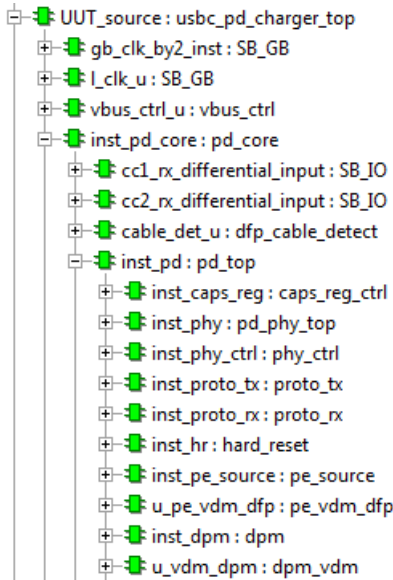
UUT_source : usbc_pd_charger_top
gb_clk_by2_inst : SB_GB
l_clk_u : SB_GB
vbus_ctrl_u : vbus_ctrl
inst_pd_core : pd_core
cc1_rx_differential_input : SB_IO
cc2_rx_differential_input : SB_IO
cable_det_u : dfp_cable_detect
inst_pd : pd_top
inst_caps_reg : caps_reg_ctrl
inst_phy : pd_phy_top
inst_phy_ctrl : phy_ctrl
inst_proto_tx : proto_tx
inst_proto_rx : proto_rx
inst_hr : hard_reset
inst_pe_source : pe_source
u_pe_vdm_dfp : pe_vdm_dfp
inst_dpm : dpm
u_vdm_dpm : dpm_vdm